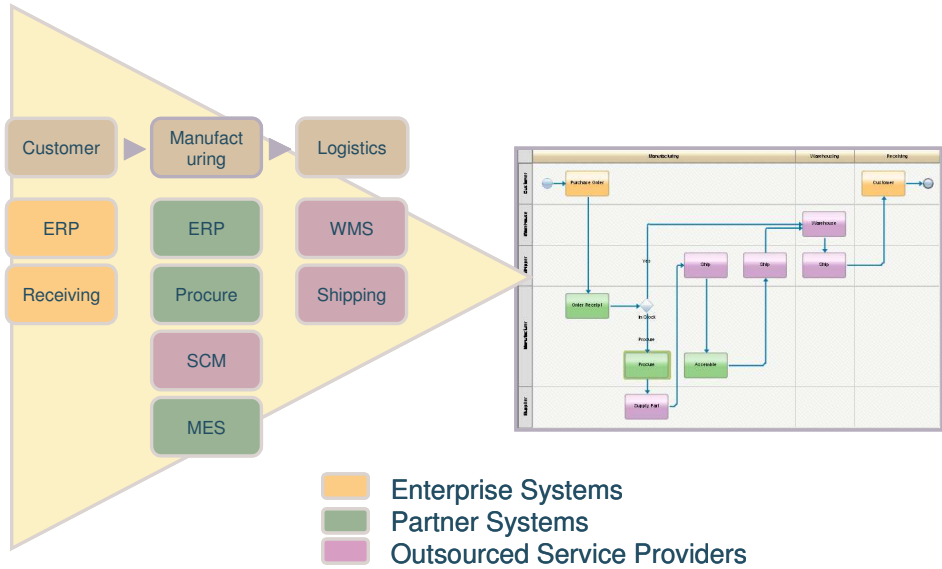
Customer

Manufacturing

Logistics

ERP

Receiving

ERP

Procure

SCM

MES

WMS

Shipping

Manufacturing

Warehousing

Receiving

Customer

Warehouse

Shipper

Manufacturer

Supplier

Purchase Order

Customer

Warehouse

Yes

Ship

Ship

Ship

Order Receipt

In Stock

Procure

Procure

Accessible

Supply Part

Enterprise Systems

Partner Systems

Outsourced Service Providers